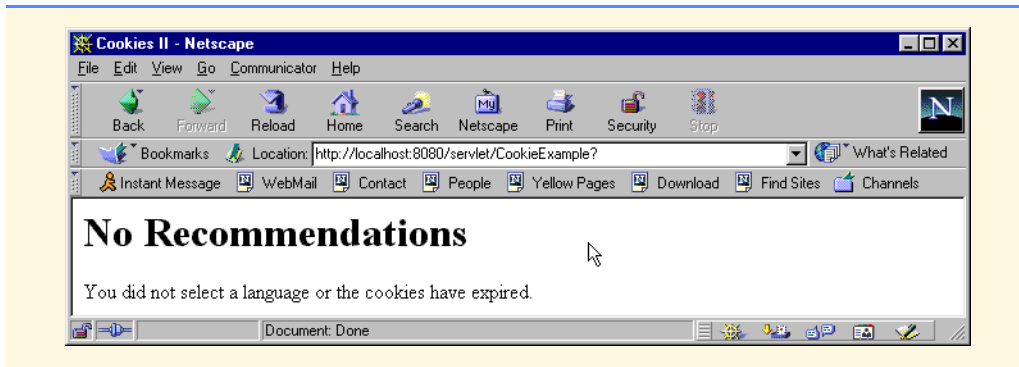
Cookies II - Netscape

File Edit View Go Communicator Help

Back Forward Reload Home Search Netscape Print Security Stop

Bookmarks Location: http://localhost:8080/servlet/CookieExample? What's Related

Instant Message WebMail Contact People Yellow Pages Download Find Sites Channels

# No Recommendations

You did not select a language or the cookies have expired.

Document: Done